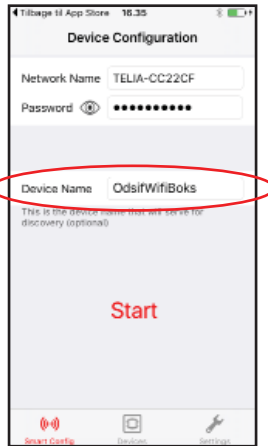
◀ Tilbage til App Store 16.35

Device Configuration

Network Name TELIA-CC22CF

Password ●●●●●●●●●●

Device Name OdsifWifiBoks

This is the device name that will serve for discovery (optional)

Start

Smart Config Devices Settings